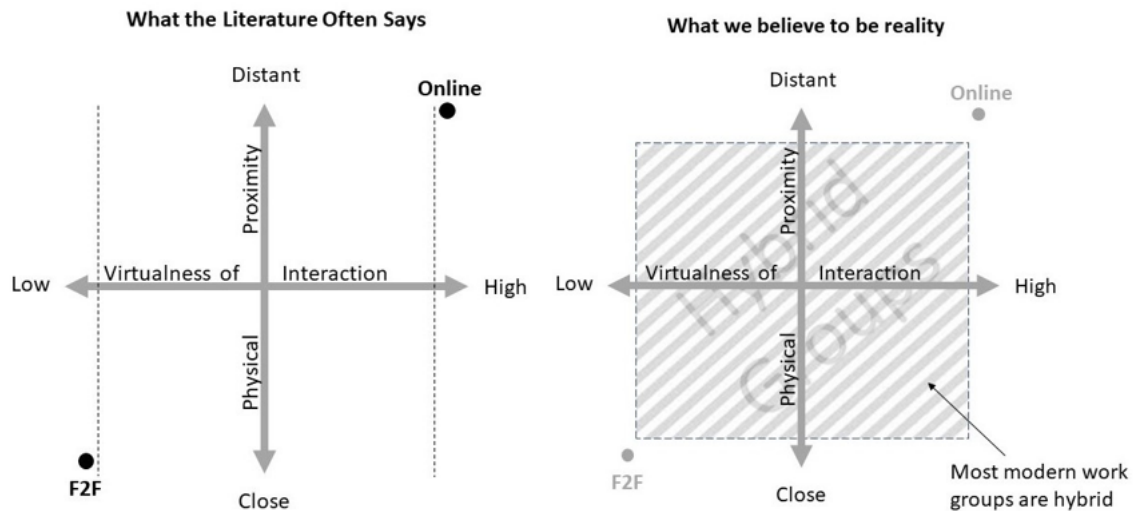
What the Literature Often Says

Distant

Online

Proximity

Low

Virtualness of

Interaction

High

Physical

F2F

Close

What we believe to be reality

Distant

Online

Proximity

Hybrid Groups

Low

Virtualness of

Interaction

High

Physical

F2F

Close

Most modern work groups are hybrid